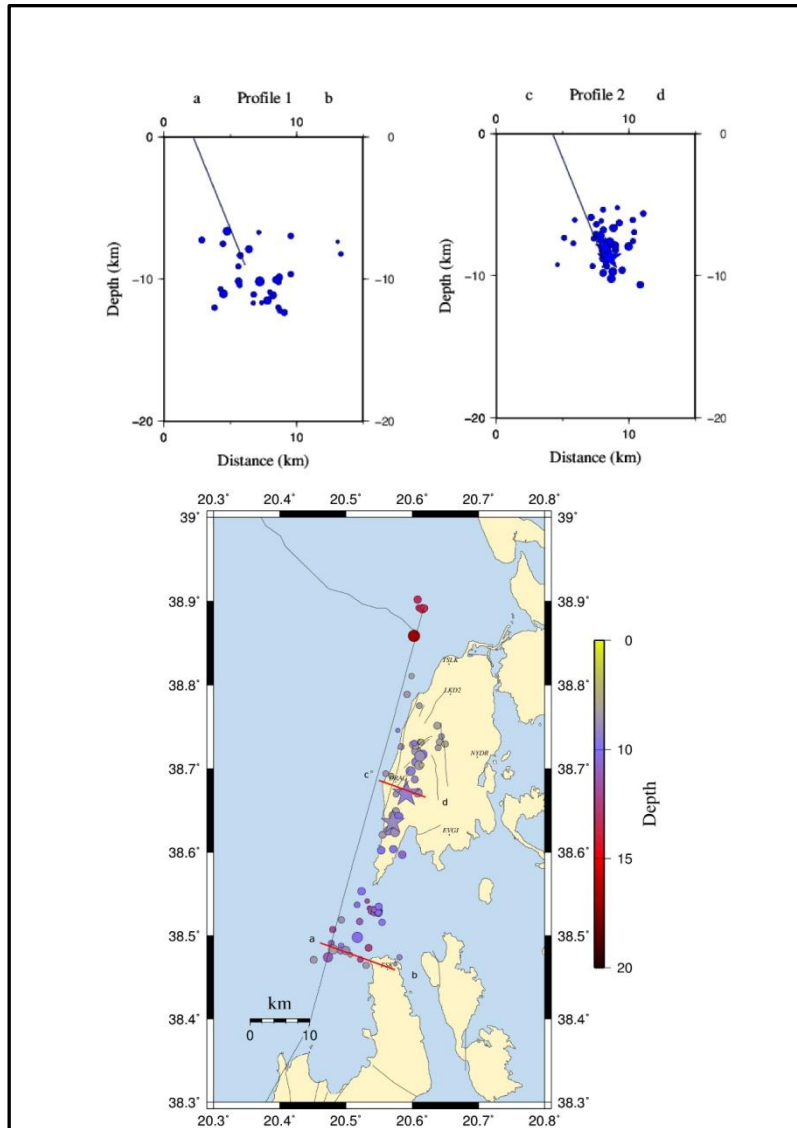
a Profile 1 b

0 10

0 0

Depth (km)

−10 −10

−20 −20

0 10

Distance (km)

c Profile 2 d

0 10

0 0

Depth (km)

−10 −10

−20 −20

0 10

Distance (km)

20.3° 20.4° 20.5° 20.6° 20.7° 20.8°

39° 39°

38.9° 38.9°

38.8° 38.8°

38.7° 38.7°

38.6° 38.6°

38.5° 38.5°

38.4° 38.4°

38.3° 38.3°

20.3° 20.4° 20.5° 20.6° 20.7° 20.8°

LSLK

LKD2

NYDR

DRN

EVGI

c

d

a

b

km

0 10

0

10

15

20

Depth